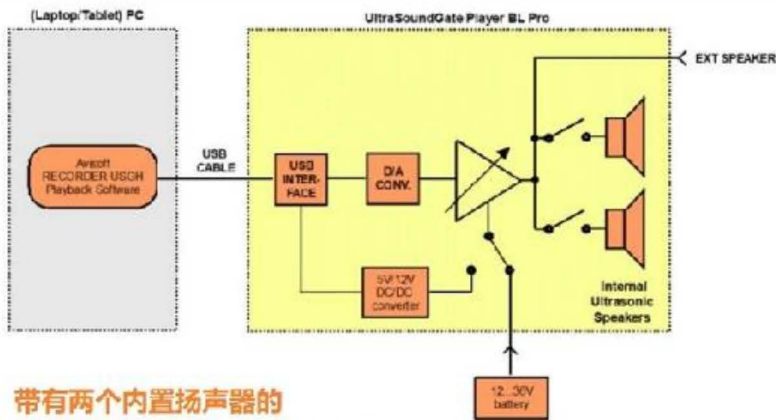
(Laptop/Tablet) PC

UltraSoundGate Player BL Pro

EXT SPEAKER

Avisoft RECORDER USGH Playback Software

USB CABLE

USB INTER-FACE

D/A CONV.

5V/12V DC/DC converter

Internal Ultrasonic Speakers

12...30V battery

带有两个内置扬声器的